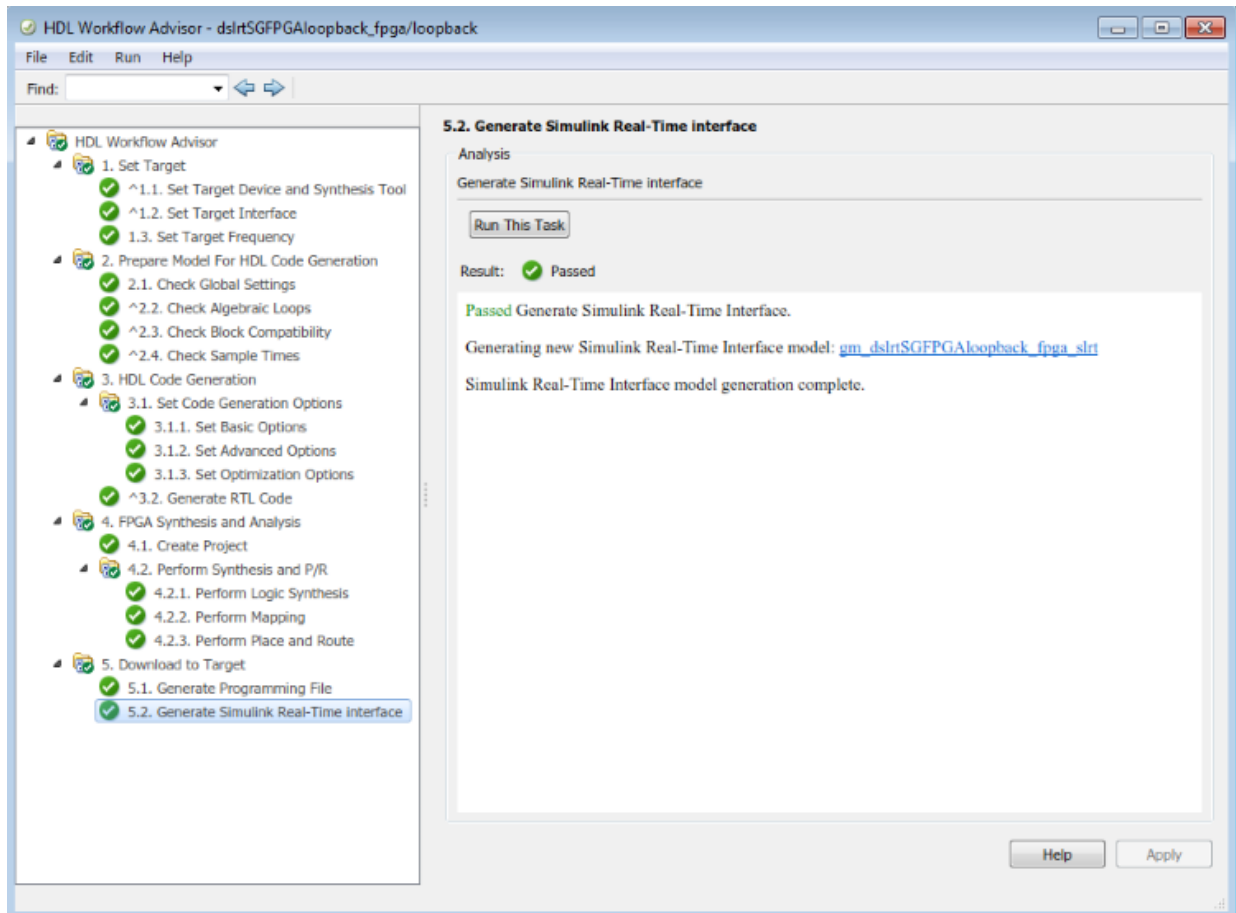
HDL Workflow Advisor - dslrtSGFPGAloopback_fpga/loopback

File Edit Run Help

Find:

HDL Workflow Advisor
1. Set Target
^1.1. Set Target Device and Synthesis Tool
^1.2. Set Target Interface
1.3. Set Target Frequency
2. Prepare Model For HDL Code Generation
2.1. Check Global Settings
^2.2. Check Algebraic Loops
^2.3. Check Block Compatibility
^2.4. Check Sample Times
3. HDL Code Generation
3.1. Set Code Generation Options
3.1.1. Set Basic Options
3.1.2. Set Advanced Options
3.1.3. Set Optimization Options
^3.2. Generate RTL Code
4. FPGA Synthesis and Analysis
4.1. Create Project
4.2. Perform Synthesis and P/R
4.2.1. Perform Logic Synthesis
4.2.2. Perform Mapping
4.2.3. Perform Place and Route
5. Download to Target
5.1. Generate Programming File
5.2. Generate Simulink Real-Time interface

5.2. Generate Simulink Real-Time interface

Analysis

Generate Simulink Real-Time interface

Run This Task

Result: Passed

Passed Generate Simulink Real-Time Interface.

Generating new Simulink Real-Time Interface model: gm_dslrtSGFPGAloopback_fpga_slrt

Simulink Real-Time Interface model generation complete.

Help Apply